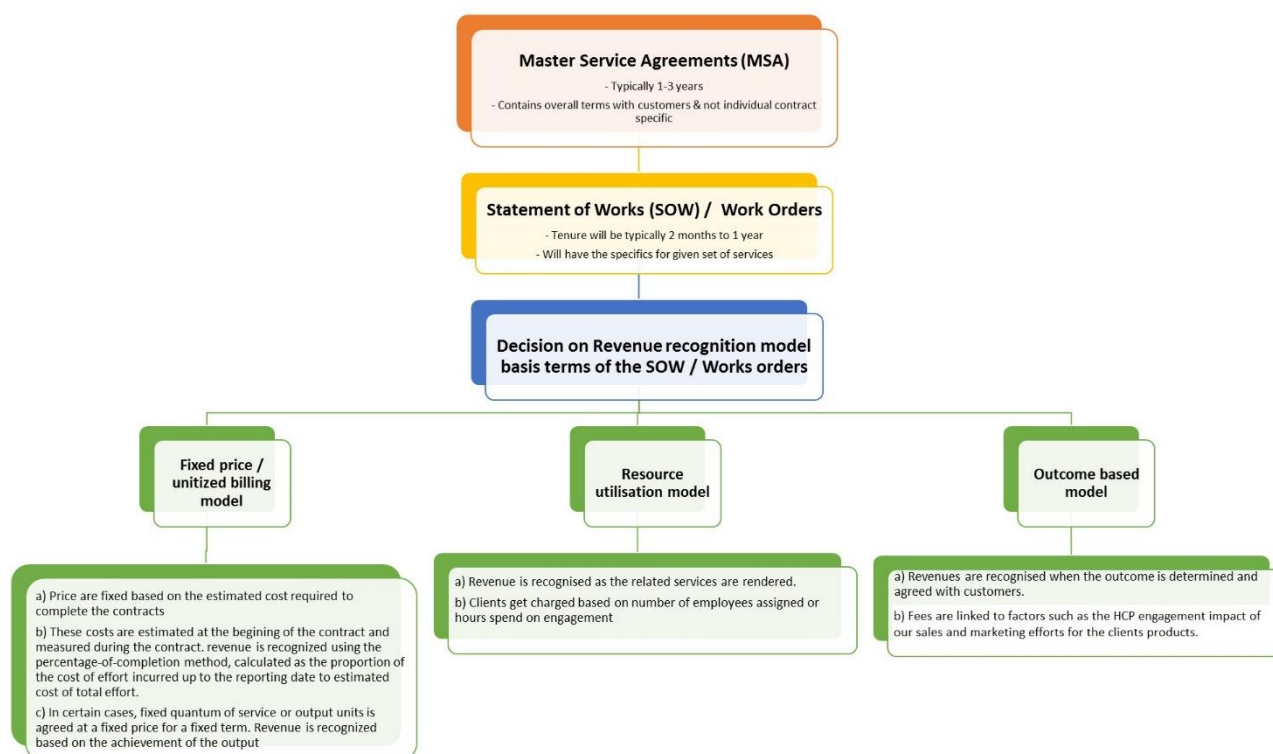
Master Service Agreements (MSA)

- Typically 1-3 years

- Contains overall terms with customers & not individual contract specific

Statement of Works (SOW) / Work Orders

- Tenure will be typically 2 months to 1 year

- Will have the specifics for given set of services

Decision on Revenue recognition model basis terms of the SOW / Works orders

Fixed price / unitized billing model

Resource utilisation model

Outcome based model

a) Price are fixed based on the estimated cost required to complete the contracts

b) These costs are estimated at the begining of the contract and measured during the contract. revenue is recognized using the percentage-of-completion method, calculated as the proportion of the cost of effort incurred up to the reporting date to estimated cost of total effort.

c) In certain cases, fixed quantum of service or output units is agreed at a fixed price for a fixed term. Revenue is recognized based on the achievement of the output

a) Revenue is recognised as the related services are rendered.

b) Clients get charged based on number of employees assigned or hours spend on engagement

a) Revenues are recognised when the outcome is determined and agreed with customers.

b) Fees are linked to factors such as the HCP engagement impact of our sales and marketing efforts for the clients products.